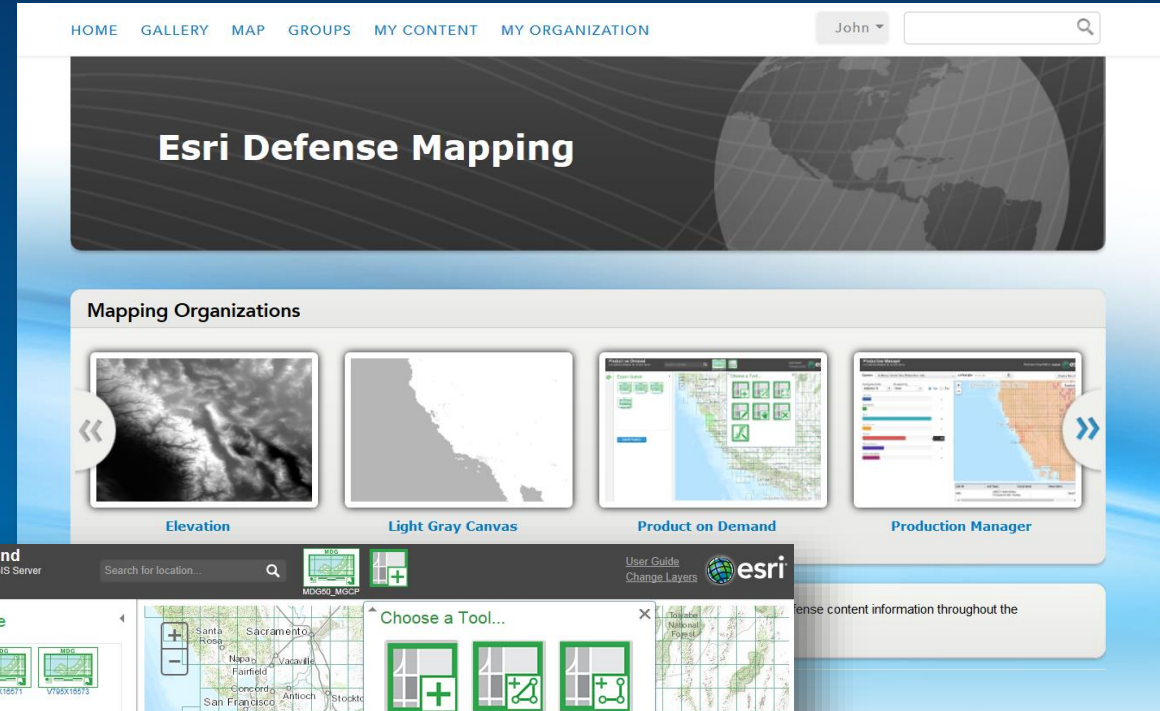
HOME GALLERY MAP GROUPS MY CONTENT MY ORGANIZATION

John

Esri Defense Mapping

Mapping Organizations

Elevation

Light Gray Canvas

Product on Demand

Production Manager

nd
IS Server

Search for location...

MDG50_MGCP

User Guide
Change Layers

esri

e

X16571

V795X16573

Choose a Tool...

fense content information throughout the

Santa Rosa
Sacramento
Napa
Vacaville
Fairfield
Concord
Antioch
Stockto
San Francisco
Tahoe National Forest